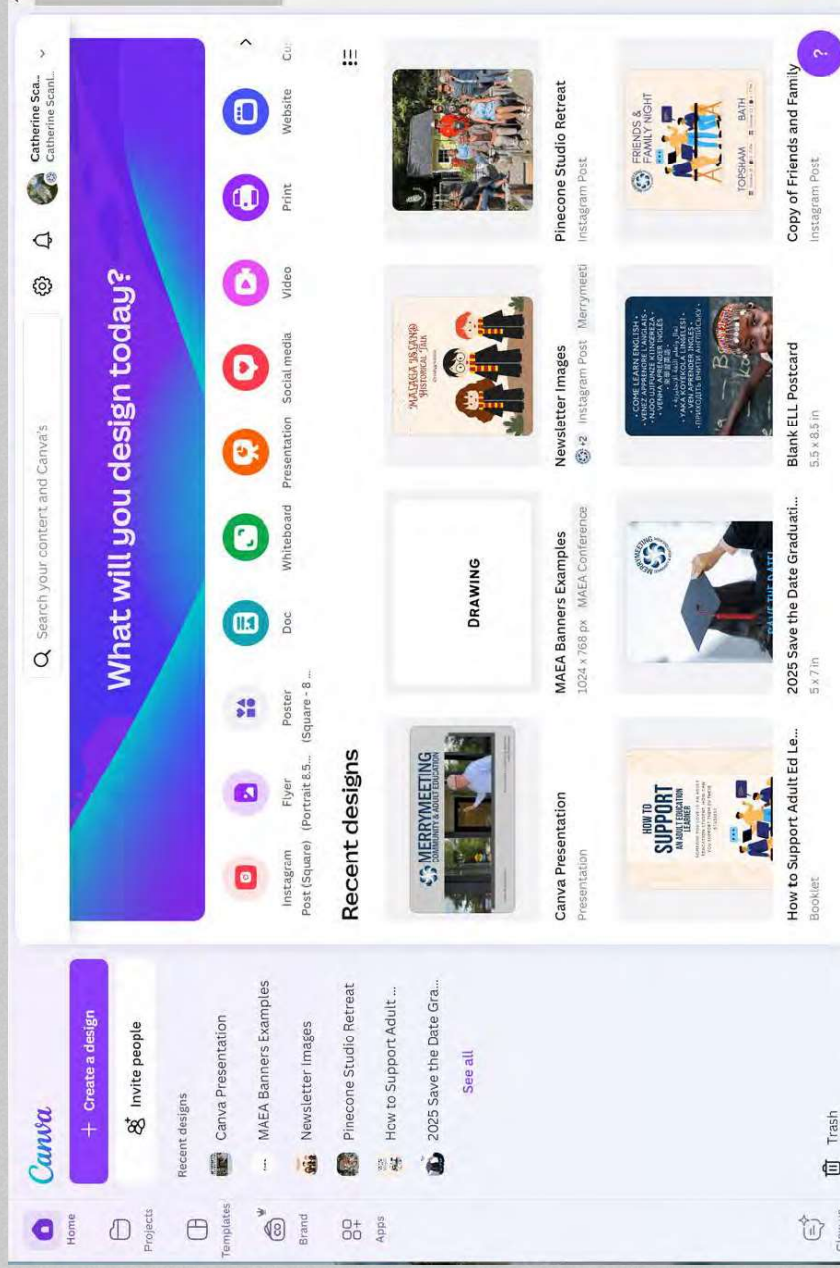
Home
Projects
Templates
Brand
Apps

Canva
+ Create a design
Invite people
Recent designs
Canva Presentation
MAEA Banners Examples
Newsletter Images
Pinecone Studio Retreat
How to Support Adult ...
2025 Save the Date Gra...
See all
Trash

Search your content and Canva's
Catherine Sca...
Catherine Scanl...

What will you design today?

Instagram Post (Square)
Flyer (Portrait 8.5...
Poster (Square - 8 ...
Doc
Whiteboard
Presentation
Social media
Video
Print
Website
Cu

Recent designs

MERRYMEETING COMMUNITY & ADULT EDUCATION
Canva Presentation
Presentation

DRAWING
MAEA Banners Examples
1024 x 768 px MAEA Conference

Newsletter Images
+2 Instagram Post Merrymeeti

Pinecone Studio Retreat
Instagram Post

HOW TO SUPPORT AN ADULT EDUCATION LEARNER
How to Support Adult Ed Le...
Booklet

SAVE THE DATE!
2025 Save the Date Graduati...
5 x 7 in

COME LEARN ENGLISH
VENHA APRENDER INGLES
VEN APRENDER INGLES
Blank ELL Postcard
5.5 x 8.5 in

FRIENDS & FAMILY NIGHT
TOPSHAM
BATH
Copy of Friends and Family
Instagram Post